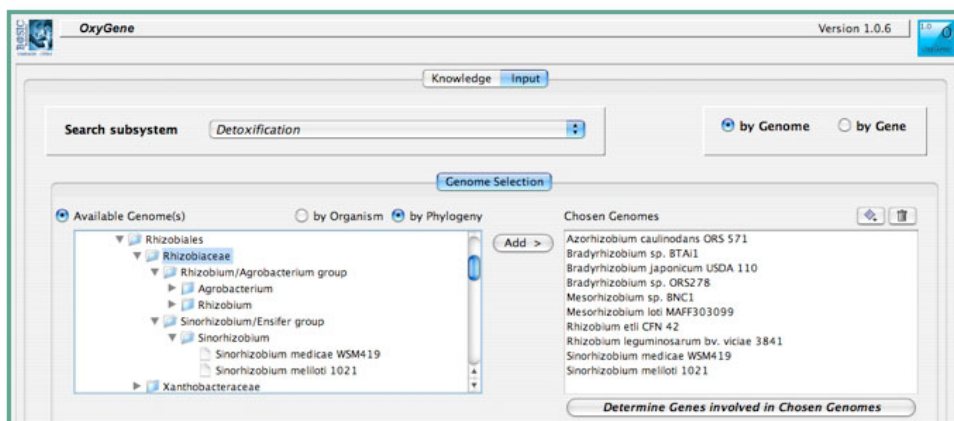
OxyGene

Version 1.0.6

Knowledge Input

Search subsystem Detoxification

by Genome by Gene

Genome Selection

Available Genome(s)

by Organism by Phylogeny

Rhizobiales
Rhizobiaceae
Rhizobium/Agrobacterium group
Agrobacterium
Rhizobium
Sinorhizobium/Ensifer group
Sinorhizobium
Sinorhizobium medicae WSM419
Sinorhizobium meliloti 1021
Xanthobacteraceae

Add >

Chosen Genomes

Azorhizobium caulinodans ORS 571
Bradyrhizobium sp. BTAi1
Bradyrhizobium japonicum USDA 110
Bradyrhizobium sp. ORS278
Mesorhizobium sp. BNC1
Mesorhizobium loti MAFF303099
Rhizobium etli CFN 42
Rhizobium leguminosarum bv. viciae 3841
Sinorhizobium medicae WSM419
Sinorhizobium meliloti 1021

Determine Genes involved in Chosen Genomes